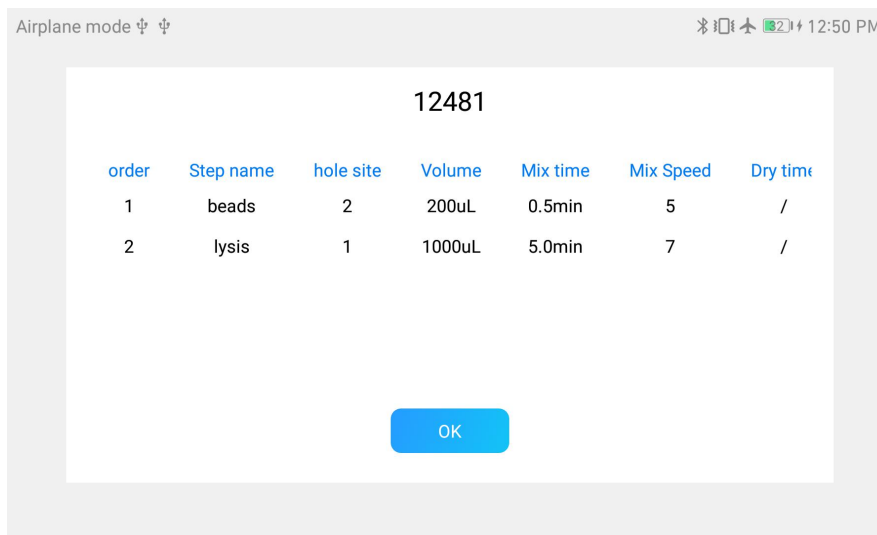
Airplane mode

32 12:50 P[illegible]

12481

| order | Step name | hole site | Volume | Mix time | Mix Speed | Dry tim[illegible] |
|---|---|---|---|---|---|---|
| 1 | beads | 2 | 200uL | 0.5min | 5 | / |
| 2 | lysis | 1 | 1000uL | 5.0min | 7 | / |

OK